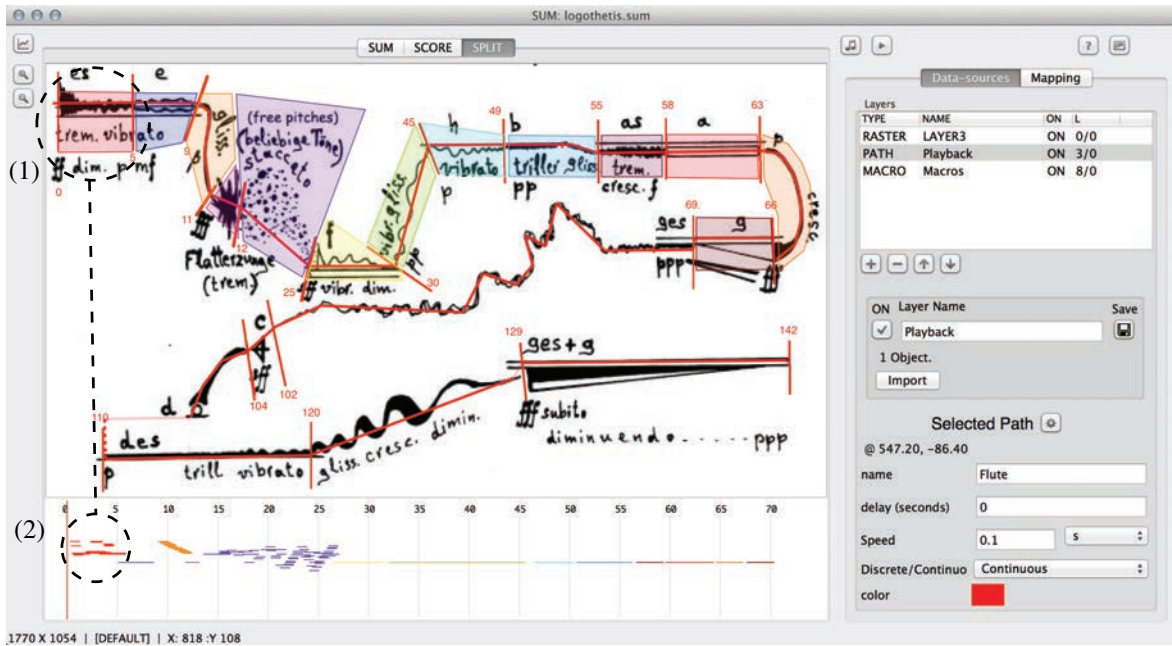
SUM: logothetis.sum

SUM | SCORE | SPLIT

es e
trem. vibrato
ff dim. p mf
0 5 9
gliss.
(free pitches) (beliebige Töne) staccato
11 12
Flatterzunge (trem)
f
25 ff vibr. dim.
30
vibr. gliss
pp
45 h 49 b 55 as 58 a 63
vibrato triller gliss trem.
p pp cresc. f
p
cresc.
69. ges g 66
ppp
fff
c
104 102
d
fff
129 ges+g 142
110 des 120
p trill vibrato gliss. cresc. dimin.
fff subito
diminuendo . . . . . ppp

(1)
(2)

0 5 10 15 20 25 30 35 40 45 50 55 60 65 70

Data-sources | Mapping

Layers
| TYPE | NAME | ON | L |
|---|---|---|---|
| RASTER | LAYER3 | ON | 0/0 |
| PATH | Playback | ON | 3/0 |
| MACRO | Macros | ON | 8/0 |

ON Layer Name Save
Playback
1 Object.
Import

Selected Path
@ 547.20, -86.40
name Flute
delay (seconds) 0
Speed 0.1 s
Discrete/Continuo Continuous
color

1770 X 1054 | [DEFAULT] | X: 818 :Y 108